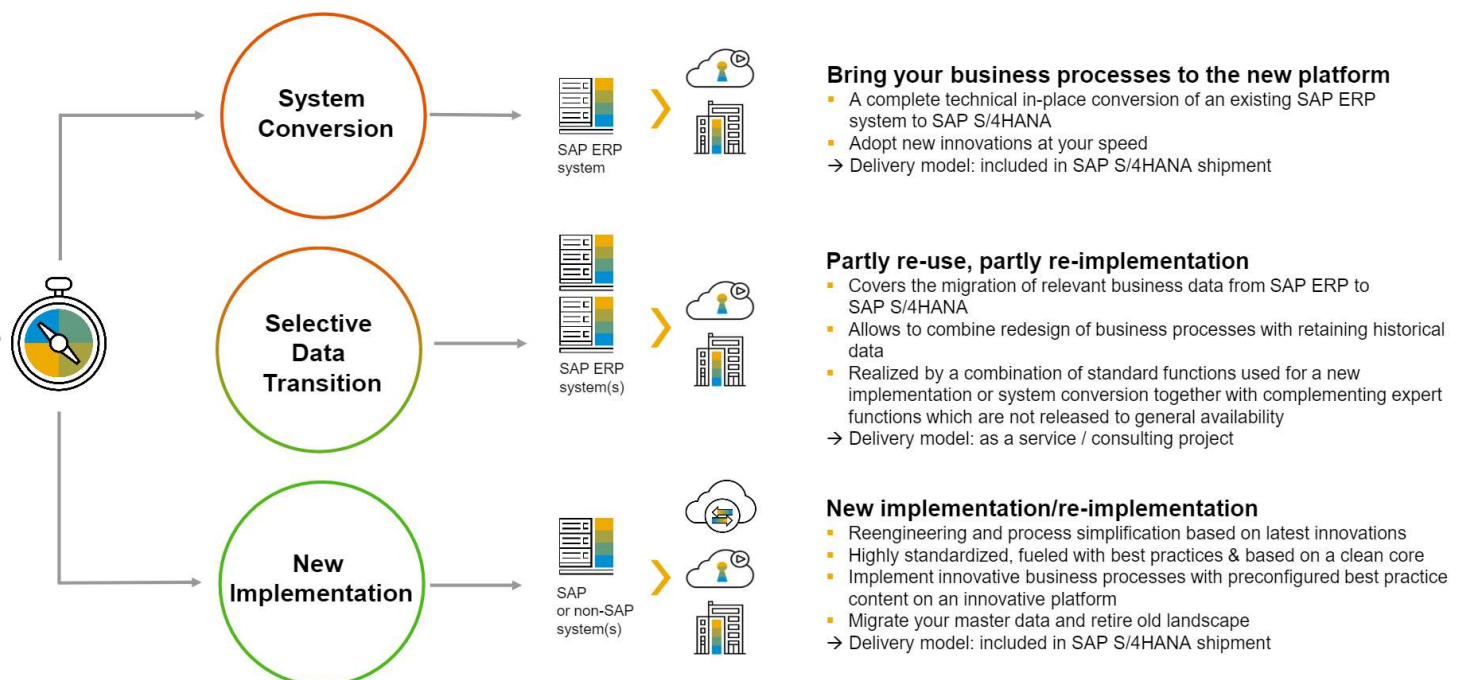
System Conversion

SAP ERP system

Bring your business processes to the new platform
- A complete technical in-place conversion of an existing SAP ERP system to SAP S/4HANA
- Adopt new innovations at your speed
→ Delivery model: included in SAP S/4HANA shipment

Selective Data Transition

SAP ERP system(s)

Partly re-use, partly re-implementation
- Covers the migration of relevant business data from SAP ERP to SAP S/4HANA
- Allows to combine redesign of business processes with retaining historical data
- Realized by a combination of standard functions used for a new implementation or system conversion together with complementing expert functions which are not released to general availability
→ Delivery model: as a service / consulting project

New Implementation

SAP or non-SAP system(s)

New implementation/re-implementation
- Reengineering and process simplification based on latest innovations
- Highly standardized, fueled with best practices & based on a clean core
- Implement innovative business processes with preconfigured best practice content on an innovative platform
- Migrate your master data and retire old landscape
→ Delivery model: included in SAP S/4HANA shipment